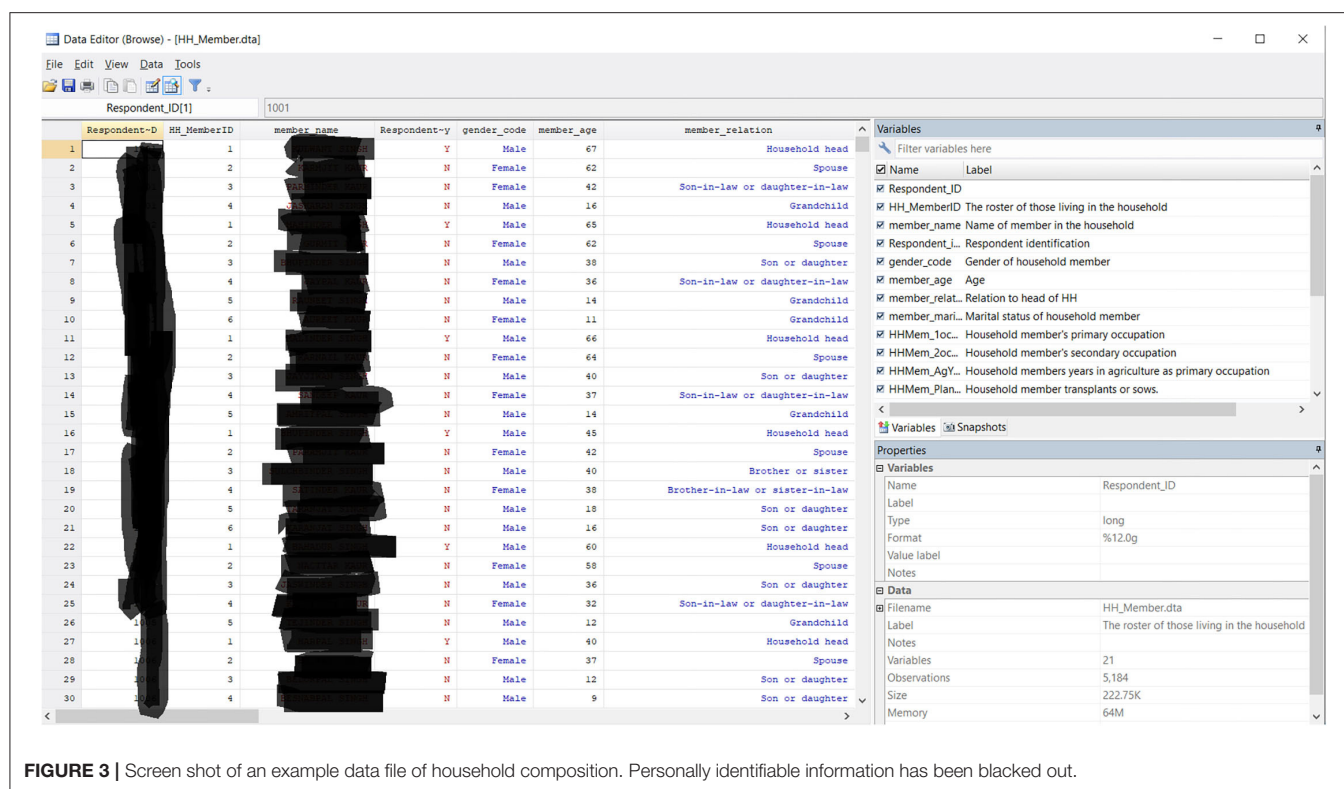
Data Editor (Browse) - [HH_Member.dta]

File Edit View Data Tools

Respondent_ID[1] 1001

| | Respondent~D | HH_MemberID | member_name | Respondent~y | gender_code | member_age | member_relation |
|---|---|---|---|---|---|---|---|
| 1 | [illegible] | 1 | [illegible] | Y | Male | 67 | Household head |
| 2 | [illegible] | 2 | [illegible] | N | Female | 62 | Spouse |
| 3 | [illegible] | 3 | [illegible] | N | Female | 42 | Son-in-law or daughter-in-law |
| 4 | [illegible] | 4 | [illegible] | N | Male | 16 | Grandchild |
| 5 | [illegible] | 1 | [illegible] | Y | Male | 65 | Household head |
| 6 | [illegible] | 2 | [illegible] | N | Female | 62 | Spouse |
| 7 | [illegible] | 3 | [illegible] | N | Male | 38 | Son or daughter |
| 8 | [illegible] | 4 | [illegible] | N | Female | 36 | Son-in-law or daughter-in-law |
| 9 | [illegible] | 5 | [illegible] | N | Male | 14 | Grandchild |
| 10 | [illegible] | 6 | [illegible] | N | Female | 11 | Grandchild |
| 11 | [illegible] | 1 | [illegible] | Y | Male | 66 | Household head |
| 12 | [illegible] | 2 | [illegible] | N | Female | 64 | Spouse |
| 13 | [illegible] | 3 | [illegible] | N | Male | 40 | Son or daughter |
| 14 | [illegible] | 4 | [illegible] | N | Female | 37 | Son-in-law or daughter-in-law |
| 15 | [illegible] | 5 | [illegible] | N | Male | 14 | Grandchild |
| 16 | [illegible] | 1 | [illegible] | Y | Male | 45 | Household head |
| 17 | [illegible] | 2 | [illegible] | N | Female | 42 | Spouse |
| 18 | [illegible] | 3 | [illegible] | N | Male | 40 | Brother or sister |
| 19 | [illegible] | 4 | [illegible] | N | Female | 38 | Brother-in-law or sister-in-law |
| 20 | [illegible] | 5 | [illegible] | N | Male | 18 | Son or daughter |
| 21 | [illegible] | 6 | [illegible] | N | Male | 16 | Son or daughter |
| 22 | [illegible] | 1 | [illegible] | Y | Male | 60 | Household head |
| 23 | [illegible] | 2 | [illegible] | N | Female | 58 | Spouse |
| 24 | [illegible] | 3 | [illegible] | N | Male | 36 | Son or daughter |
| 25 | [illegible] | 4 | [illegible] | N | Female | 32 | Son-in-law or daughter-in-law |
| 26 | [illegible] | 5 | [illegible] | N | Male | 12 | Grandchild |
| 27 | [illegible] | 1 | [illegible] | Y | Male | 40 | Household head |
| 28 | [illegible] | 2 | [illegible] | N | Female | 37 | Spouse |
| 29 | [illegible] | 3 | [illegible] | N | Male | 12 | Son or daughter |
| 30 | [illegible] | 4 | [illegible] | N | Male | 9 | Son or daughter |

Variables

Filter variables here

| Name | Label |
|---|---|
| Respondent_ID | |
| HH_MemberID | The roster of those living in the household |
| member_name | Name of member in the household |
| Respondent_i... | Respondent identification |
| gender_code | Gender of household member |
| member_age | Age |
| member_relat... | Relation to head of HH |
| member_mari... | Marital status of household member |
| HHMem_1oc... | Household member's primary occupation |
| HHMem_2oc... | Household member's secondary occupation |
| HHMem_AgY... | Household members years in agriculture as primary occupation |
| HHMem_Plan... | Household member transplants or sows. |

Variables Snapshots

Properties

Variables

| | |
|---|---|
| Name | Respondent_ID |
| Label | |
| Type | long |
| Format | %12.0g |
| Value label | |
| Notes | |

Data

| | |
|---|---|
| Filename | HH_Member.dta |
| Label | The roster of those living in the household |
| Notes | |
| Variables | 21 |
| Observations | 5,184 |
| Size | 222.75K |
| Memory | 64M |

FIGURE 3 | Screen shot of an example data file of household composition. Personally identifiable information has been blacked out.